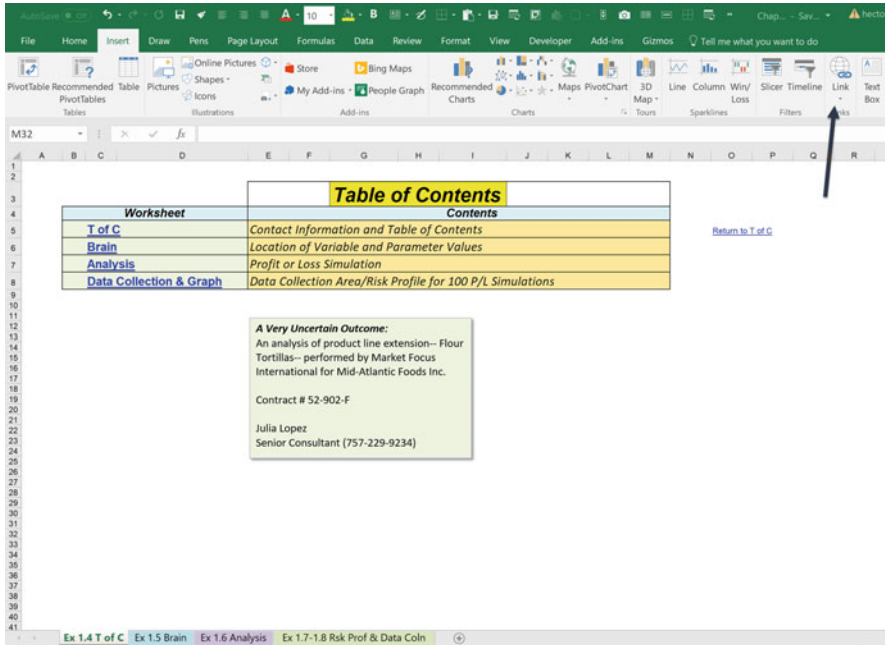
AutoSave Off | 10 | Chap... - Sav... | hecto

File | Home | Insert | Draw | Pens | Page Layout | Formulas | Data | Review | Format | View | Developer | Add-ins | Gizmos | Tell me what you want to do

PivotTable | Recommended PivotTables | Table | Tables
Pictures | Online Pictures | Shapes | Icons | Illustrations
Store | My Add-ins | Bing Maps | People Graph | Add-ins
Recommended Charts | Maps | PivotChart | Charts
3D Map | Tours
Line | Column | Win/ Loss | Sparklines
Slicer | Timeline | Filters
Link | Links
Text Box

M32 | fx

A | B | C | D | E | F | G | H | I | J | K | L | M | N | O | P | Q | R

Table of Contents

| Worksheet | Contents |
|---|---|
| T of C | Contact Information and Table of Contents |
| Brain | Location of Variable and Parameter Values |
| Analysis | Profit or Loss Simulation |
| Data Collection & Graph | Data Collection Area/Risk Profile for 100 P/L Simulations |

Return to T of C

A Very Uncertain Outcome:
An analysis of product line extension-- Flour Tortillas-- performed by Market Focus International for Mid-Atlantic Foods Inc.

Contract # 52-902-F

Julia Lopez
Senior Consultant (757-229-9234)

1 2 3 4 5 6 7 8 9 10 11 12 13 14 15 16 17 18 19 20 21 22 23 24 25 26 27 28 29 30 31 32 33 34 35 36 37 38 39 40 41

Ex 1.4 T of C | Ex 1.5 Brain | Ex 1.6 Analysis | Ex 1.7-1.8 Rsk Prof & Data Coln